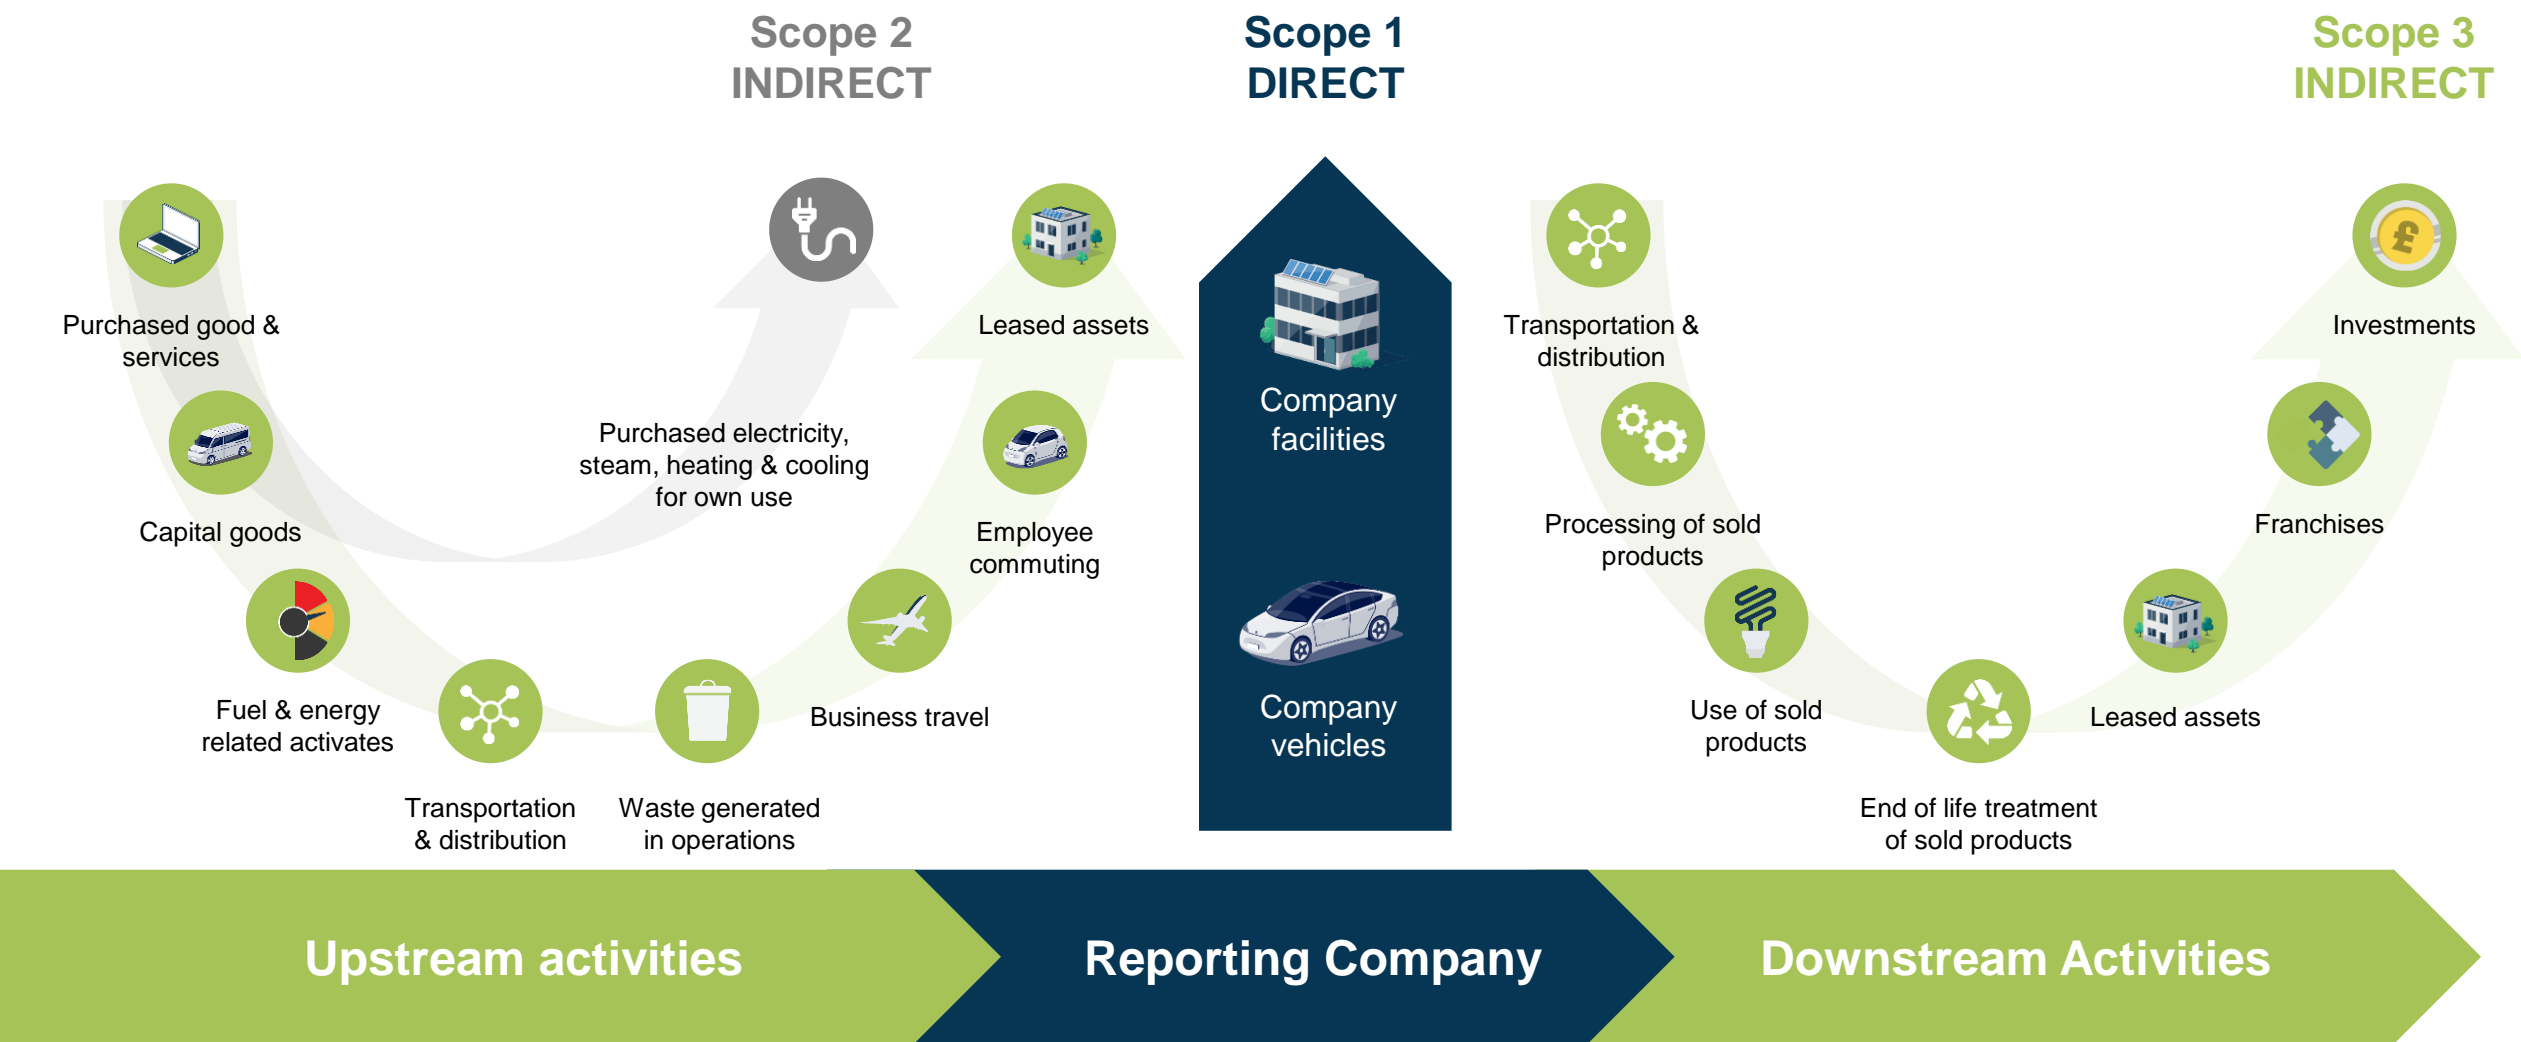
Scope 2
INDIRECT

Scope 1
DIRECT

Scope 3
INDIRECT

Purchased good & services

Capital goods

Fuel & energy related activates

Transportation & distribution

Waste generated in operations

Business travel

Employee commuting

Leased assets

Purchased electricity, steam, heating & cooling for own use

Company facilities

Company vehicles

Transportation & distribution

Processing of sold products

Use of sold products

End of life treatment of sold products

Leased assets

Franchises

Investments

Upstream activities

Reporting Company

Downstream Activities